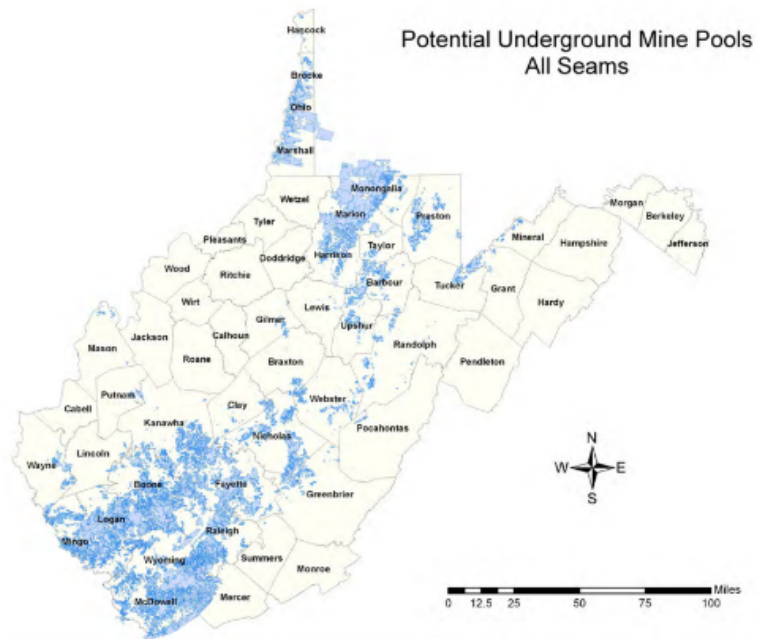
Potential Underground Mine Pools
All Seams

Hancock
Brooke
Ohio
Marshall
Wetzel
Monongalia
Preston
Tyler
Marion
Pleasants
Taylor
Doddridge
Harrison
Wood
Ritchie
Barbour
Tucker
Mineral
Morgan
Berkeley
Jefferson
Hampshire
Grant
Hardy
Wirt
Lewis
Gilmer
Upshur
Jackson
Calhoun
Randolph
Mason
Roane
Braxton
Pendleton
Putnam
Webster
Clay
Cabell
Kanawha
Nicholas
Pocahontas
Lincoln
Wayne
Boone
Fayette
Greenbrier
Logan
Mingo
Raleigh
Wyoming
Summers
Monroe
McDowell
Mercer

N
W
E
S

Miles
0 12.5 25 50 75 100